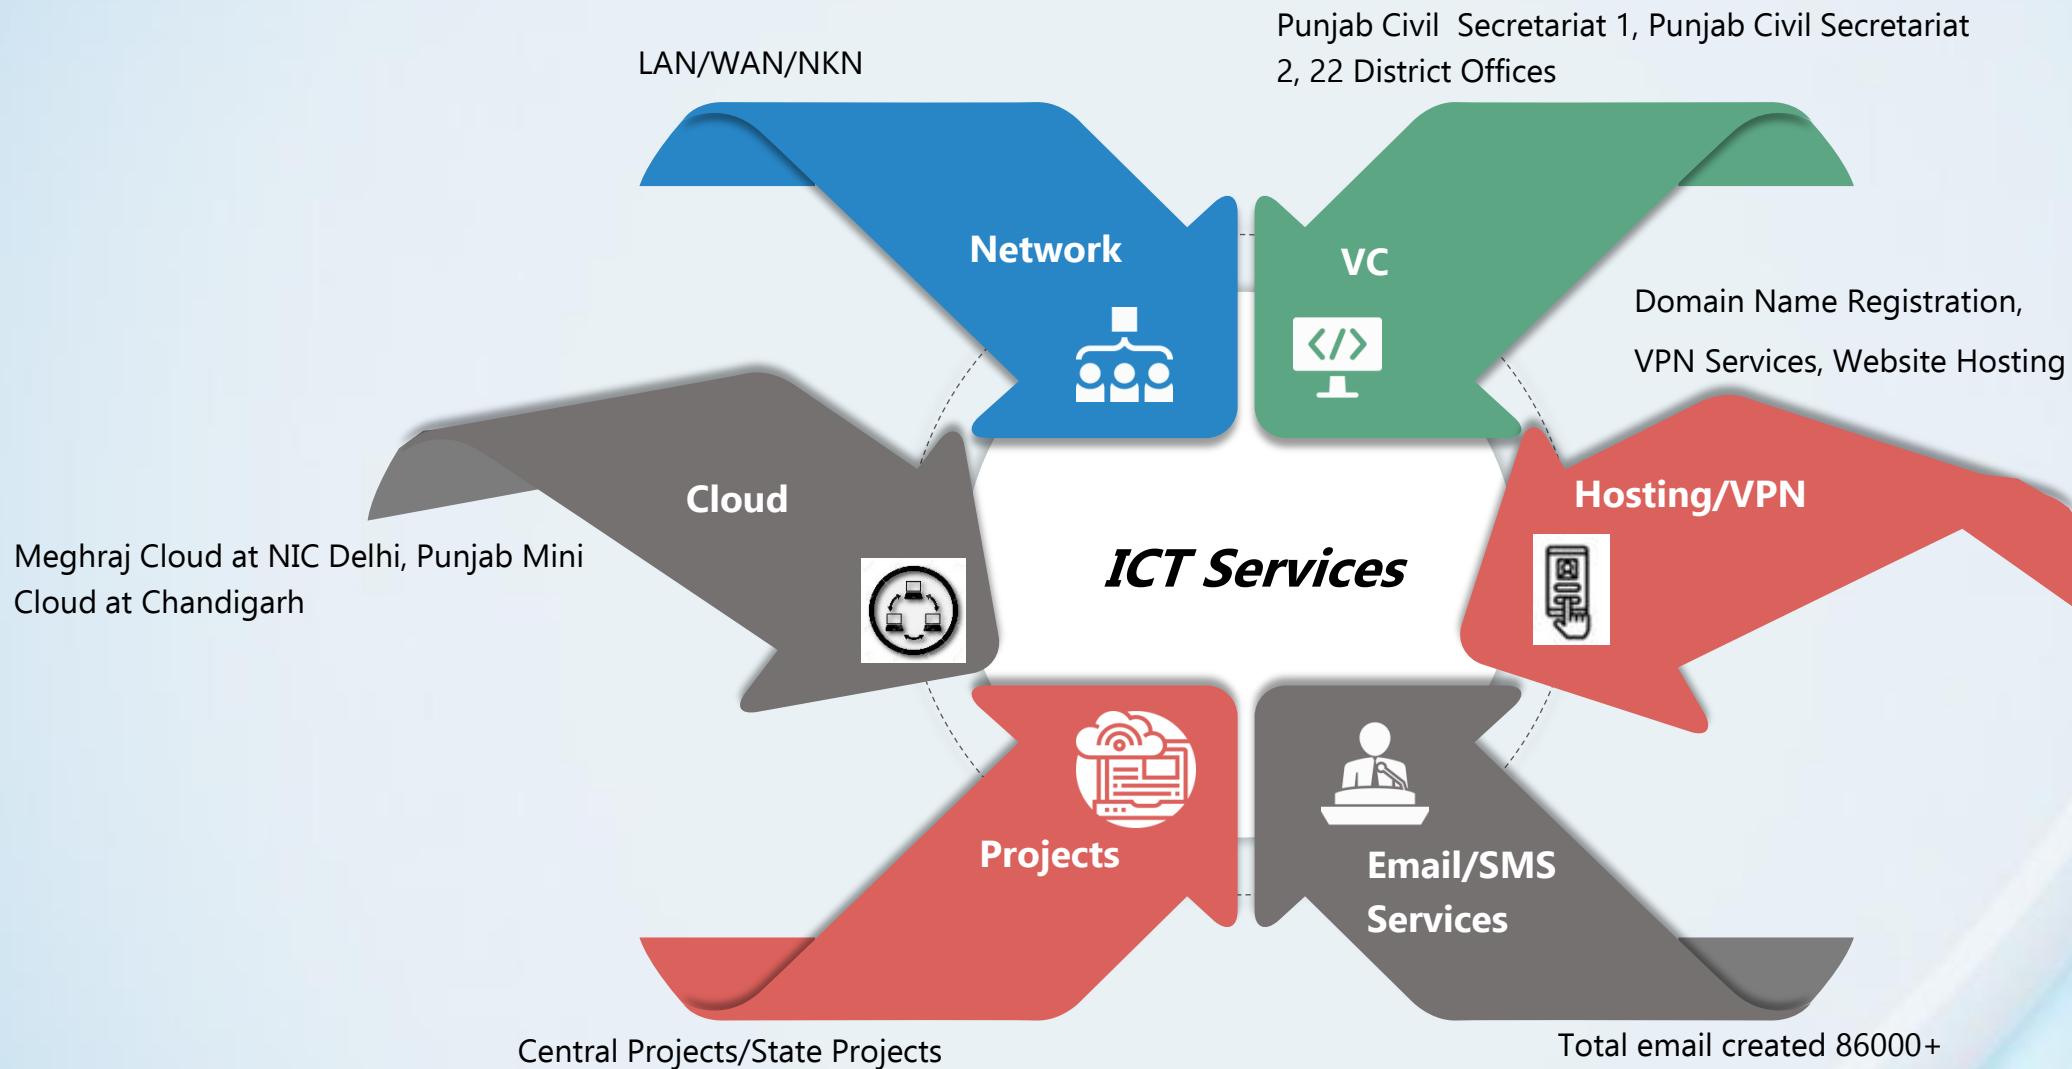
LAN/WAN/NKN

Punjab Civil Secretariat 1, Punjab Civil Secretariat 2, 22 District Offices

Network

VC

Domain Name Registration,

VPN Services, Website Hosting

Cloud

Hosting/VPN

Meghraj Cloud at NIC Delhi, Punjab Mini Cloud at Chandigarh

ICT Services

Projects

Email/SMS Services

Central Projects/State Projects

Total email created 86000+